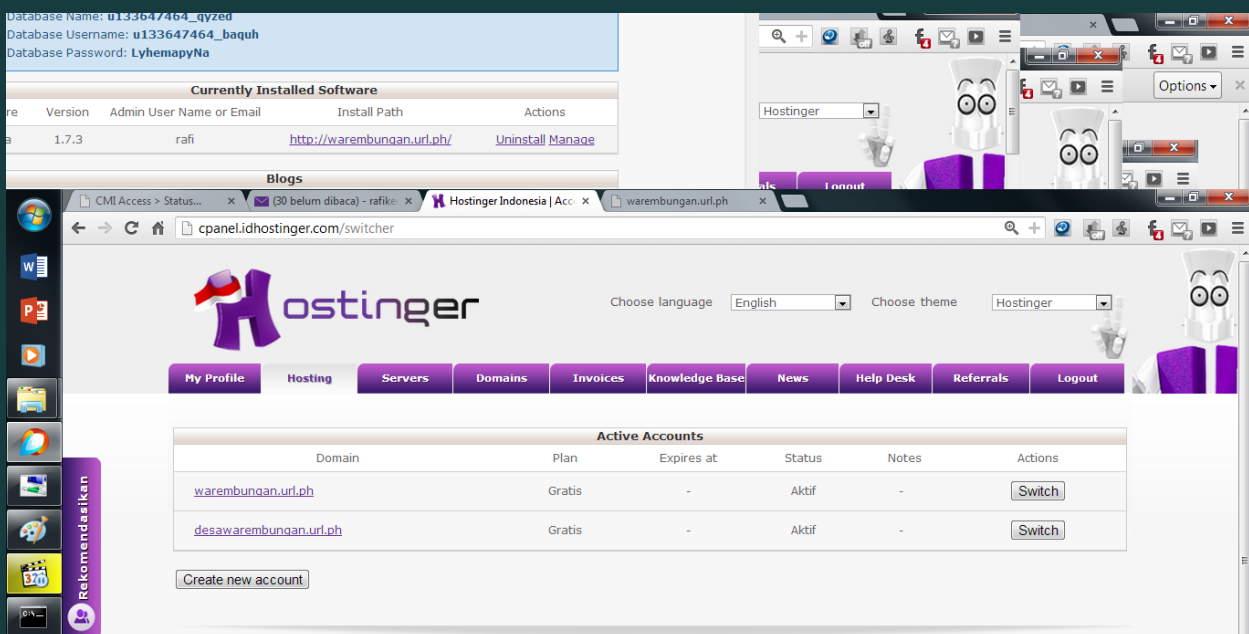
Database Name: u133647464_qyzed
Database Username: u133647464_baquh
Database Password: LyhemapyNa

Currently Installed Software

| re | Version | Admin User Name or Email | Install Path | Actions |
|---|---|---|---|---|
| a | 1.7.3 | rafi | http://warembungan.url.ph/ | Uninstall Manage |

Blogs

Hostinger

Options

CMI Access > Status...
(30 belum dibaca) - rafike
Hostinger Indonesia | Acc
warembungan.url.ph

cpanel.idhostinger.com/switcher

ostinger

Choose language English Choose theme Hostinger

My Profile | Hosting | Servers | Domains | Invoices | Knowledge Base | News | Help Desk | Referrals | Logout

Active Accounts

| Domain | Plan | Expires at | Status | Notes | Actions |
|---|---|---|---|---|---|
| warembungan.url.ph | Gratis | - | Aktif | - | Switch |
| desawarembungan.url.ph | Gratis | - | Aktif | - | Switch |

Create new account

Rekomendasikan